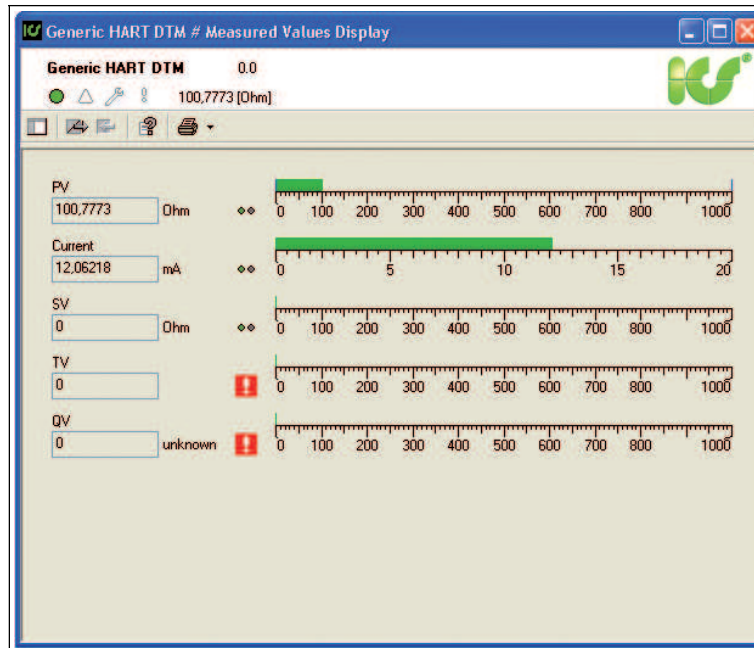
Generic HART DTM # Measured Values Display

Generic HART DTM 0.0

100,7773 [Ohm]

PV
100,7773 Ohm
0 100 200 300 400 500 600 700 800 1000

Current
12,06218 mA
0 5 10 15 20

SV
0 Ohm
0 100 200 300 400 500 600 700 800 1000

TV
0
0 100 200 300 400 500 600 700 800 1000

QV
0 unknown
0 100 200 300 400 500 600 700 800 1000